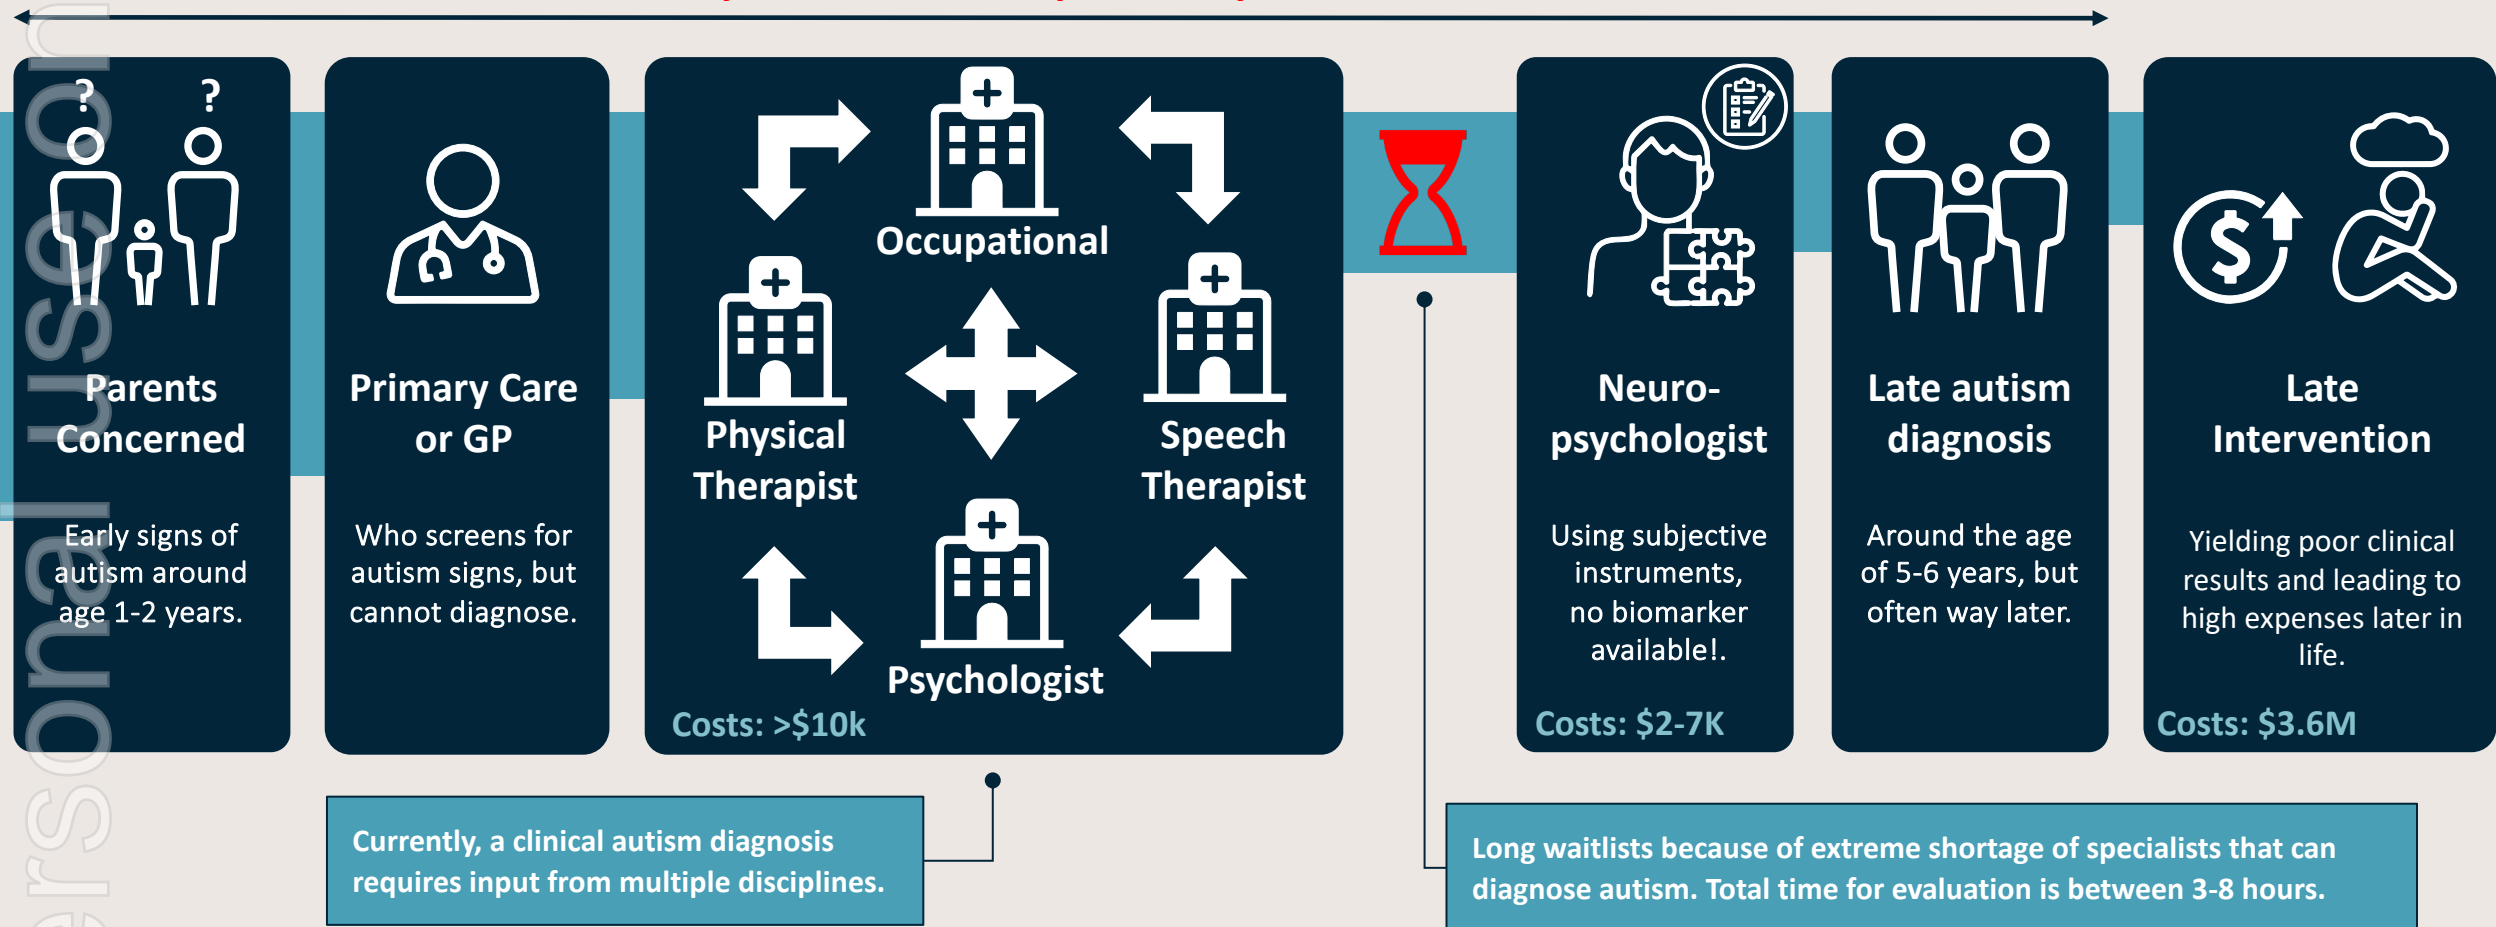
Parents Concerned

Early signs of autism around age 1-2 years.

Primary Care or GP

Who screens for autism signs, but cannot diagnose.

Occupational

Physical Therapist

Speech Therapist

Psychologist

Costs: >$10k

Neuro-psychologist

Using subjective instruments, no biomarker available!.

Costs: $2-7K

Late autism diagnosis

Around the age of 5-6 years, but often way later.

Late Intervention

Yielding poor clinical results and leading to high expenses later in life.

Costs: $3.6M

Currently, a clinical autism diagnosis requires input from multiple disciplines.

Long waitlists because of extreme shortage of specialists that can diagnose autism. Total time for evaluation is between 3-8 hours.

ersonal use on